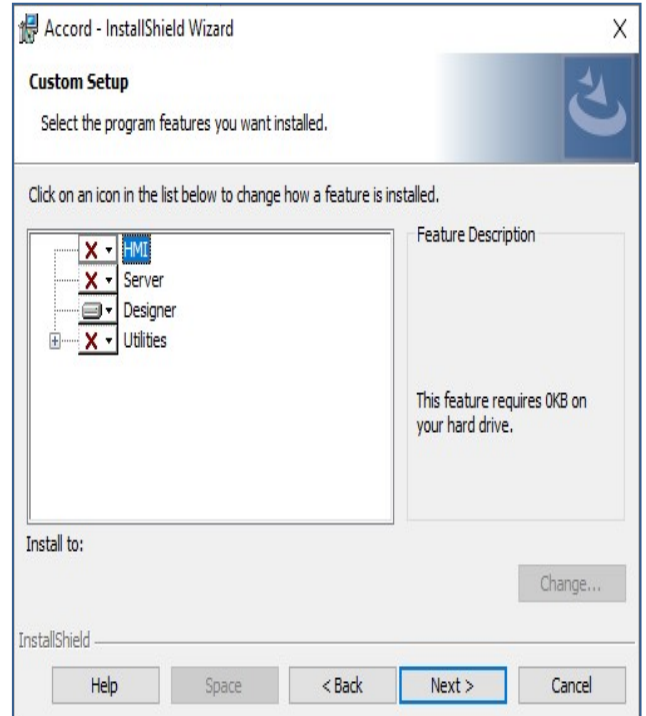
Accord - InstallShield Wizard

X

Custom Setup

Select the program features you want installed.

Click on an icon in the list below to change how a feature is installed.

HMI
Server
Designer
Utilities

Feature Description

This feature requires 0KB on your hard drive.

Install to:

Change...

InstallShield

Help

Space

< Back

Next >

Cancel